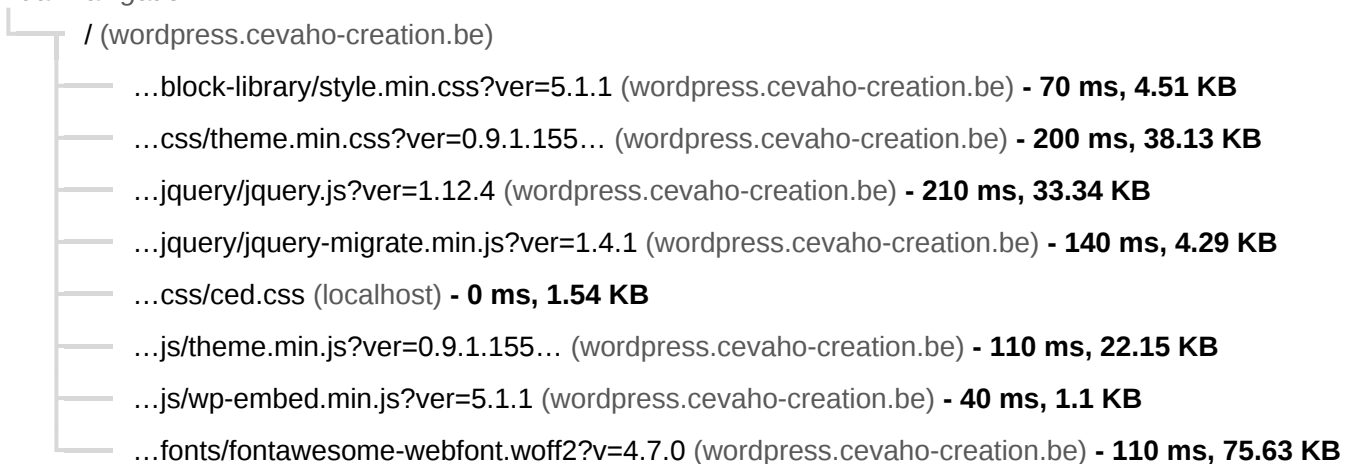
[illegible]

/ (wordpress.cevaho-creation.be)

…block-library/style.min.css?ver=5.1.1 (wordpress.cevaho-creation.be) **- 70 ms, 4.51 KB**

…css/theme.min.css?ver=0.9.1.155… (wordpress.cevaho-creation.be) **- 200 ms, 38.13 KB**

…jquery/jquery.js?ver=1.12.4 (wordpress.cevaho-creation.be) **- 210 ms, 33.34 KB**

…jquery/jquery-migrate.min.js?ver=1.4.1 (wordpress.cevaho-creation.be) **- 140 ms, 4.29 KB**

…css/ced.css (localhost) **- 0 ms, 1.54 KB**

…js/theme.min.js?ver=0.9.1.155… (wordpress.cevaho-creation.be) **- 110 ms, 22.15 KB**

…js/wp-embed.min.js?ver=5.1.1 (wordpress.cevaho-creation.be) **- 40 ms, 1.1 KB**

…fonts/fontawesome-webfont.woff2?v=4.7.0 (wordpress.cevaho-creation.be) **- 110 ms, 75.63 KB**